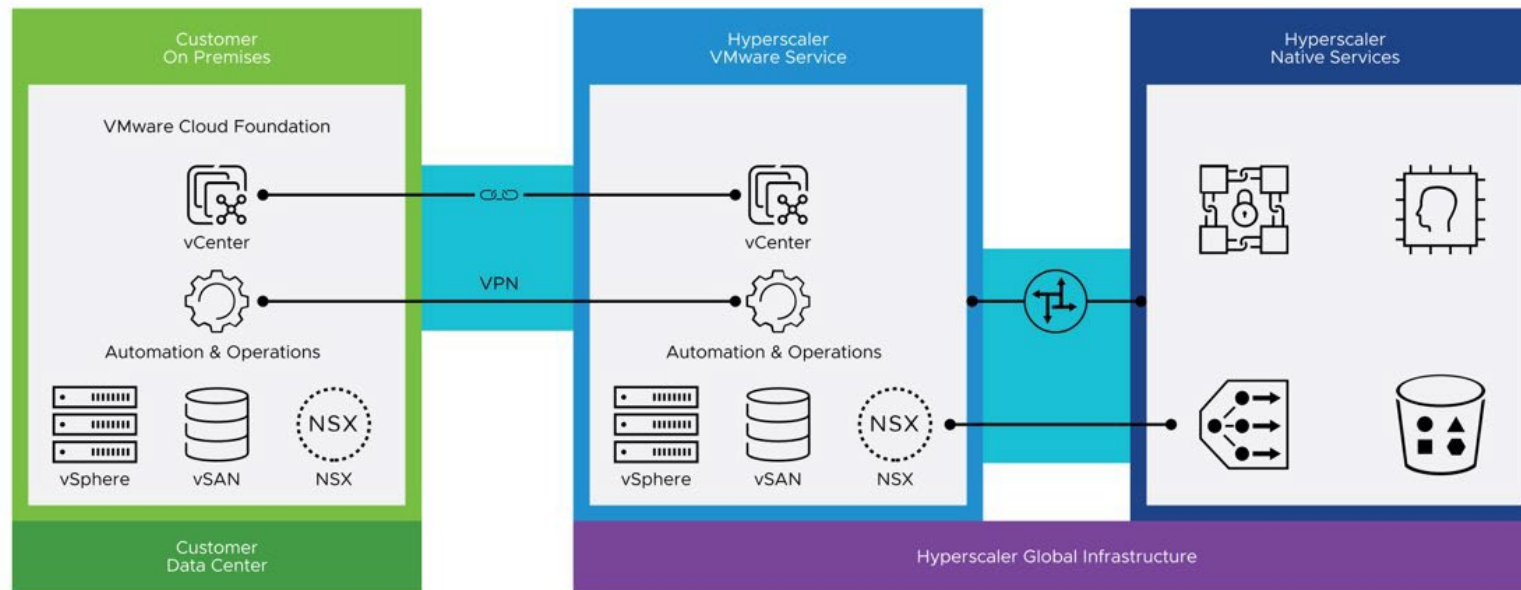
Customer
On Premises

VMware Cloud Foundation

vCenter

Automation & Operations

NSX

vSphere vSAN NSX

Customer
Data Center

VPN

Hyperscaler
VMware Service

vCenter

Automation & Operations

NSX

vSphere vSAN NSX

Hyperscaler
Native Services

Hyperscaler Global Infrastructure